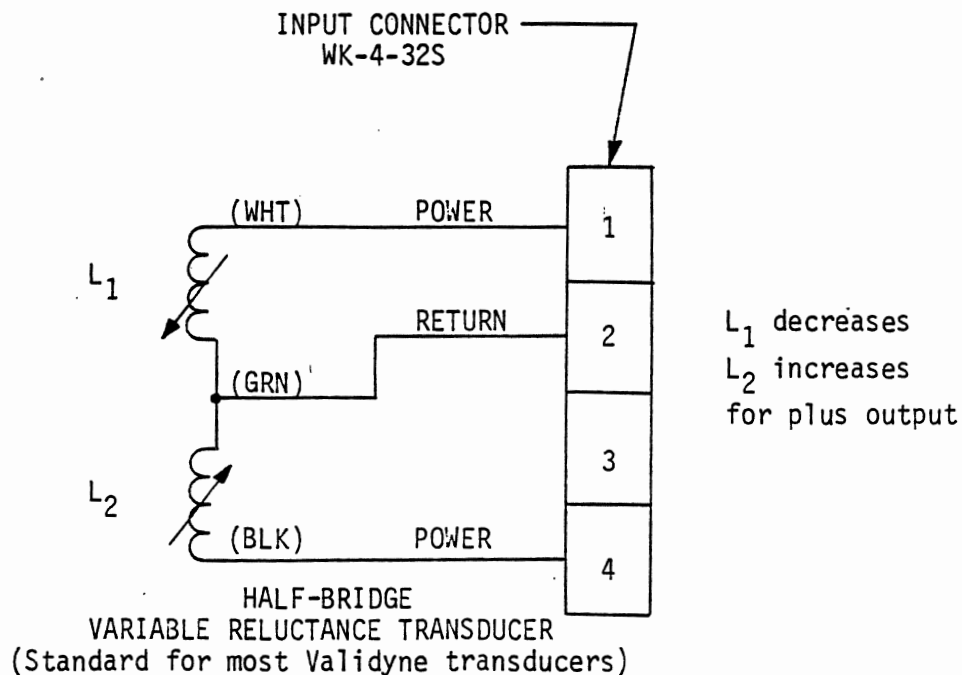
INPUT CONNECTOR
WK-4-32S

(WHT) POWER 1

$L_1$

RETURN 2

(GRN)

3

$L_2$

(BLK) POWER 4

$L_1$ decreases
$L_2$ increases
for plus output

HALF-BRIDGE
VARIABLE RELUCTANCE TRANSDUCER
(Standard for most Validyne transducers)